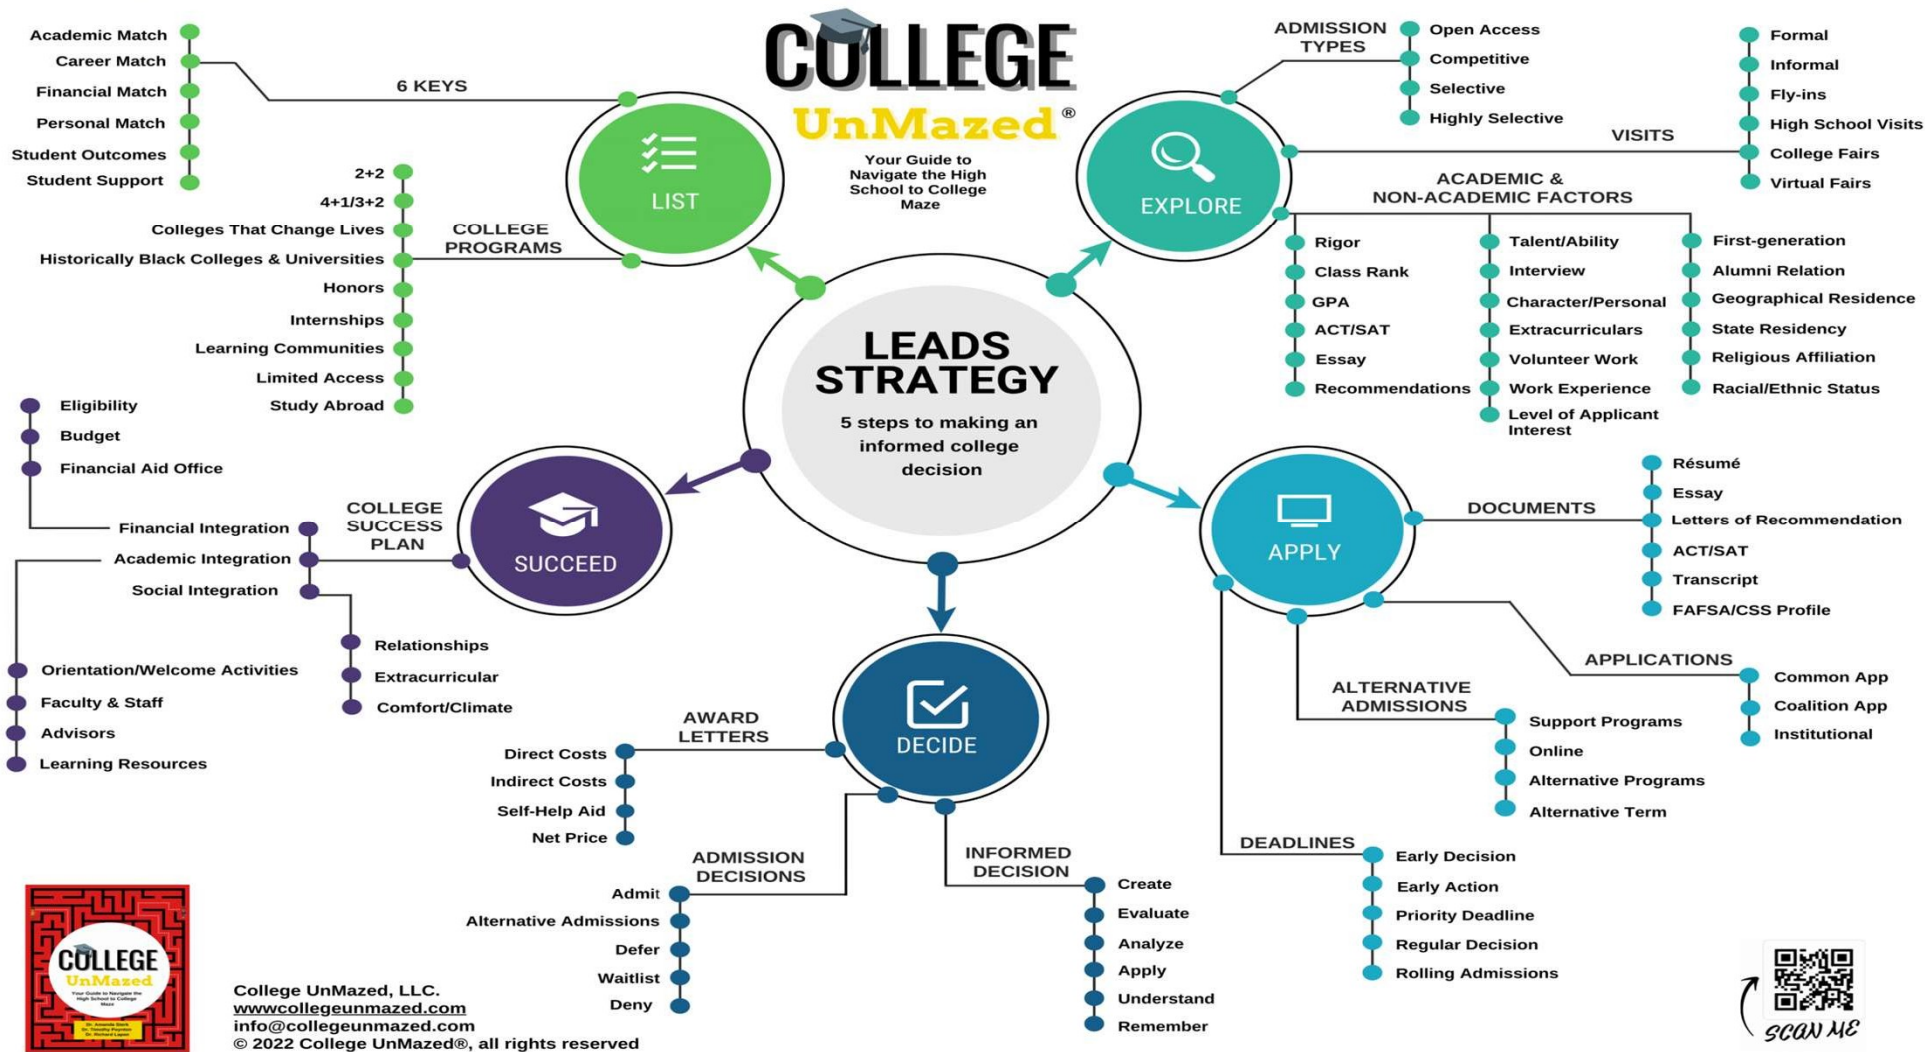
COLLEGE
UnMazed®
Your Guide to Navigate the High School to College Maze

LEADS STRATEGY
5 steps to making an informed college decision

LIST
6 KEYS
Academic Match
Career Match
Financial Match
Personal Match
Student Outcomes
Student Support

COLLEGE PROGRAMS
2+2
4+1/3+2
Colleges That Change Lives
Historically Black Colleges & Universities
Honors
Internships
Learning Communities
Limited Access
Study Abroad

EXPLORE
ADMISSION TYPES
Open Access
Competitive
Selective
Highly Selective

VISITS
Formal
Informal
Fly-ins
High School Visits
College Fairs
Virtual Fairs

ACADEMIC & NON-ACADEMIC FACTORS
Rigor
Class Rank
GPA
ACT/SAT
Essay
Recommendations
Talent/Ability
Interview
Character/Personal
Extracurriculars
Volunteer Work
Work Experience
Level of Applicant Interest
First-generation
Alumni Relation
Geographical Residence
State Residency
Religious Affiliation
Racial/Ethnic Status

SUCCEED
COLLEGE SUCCESS PLAN
Eligibility
Budget
Financial Aid Office
Financial Integration
Academic Integration
Social Integration
Relationships
Extracurricular
Comfort/Climate
Orientation/Welcome Activities
Faculty & Staff
Advisors
Learning Resources

APPLY
DOCUMENTS
Résumé
Essay
Letters of Recommendation
ACT/SAT
Transcript
FAFSA/CSS Profile

APPLICATIONS
Common App
Coalition App
Institutional

ALTERNATIVE ADMISSIONS
Support Programs
Online
Alternative Programs
Alternative Term

DEADLINES
Early Decision
Early Action
Priority Deadline
Regular Decision
Rolling Admissions

DECIDE
AWARD LETTERS
Direct Costs
Indirect Costs
Self-Help Aid
Net Price

ADMISSION DECISIONS
Admit
Alternative Admissions
Defer
Waitlist
Deny

INFORMED DECISION
Create
Evaluate
Analyze
Apply
Understand
Remember

COLLEGE UnMazed

College UnMazed, LLC.
wwwcollegeunmazed.com
info@collegeunmazed.com
© 2022 College UnMazed®, all rights reserved

SCAN ME